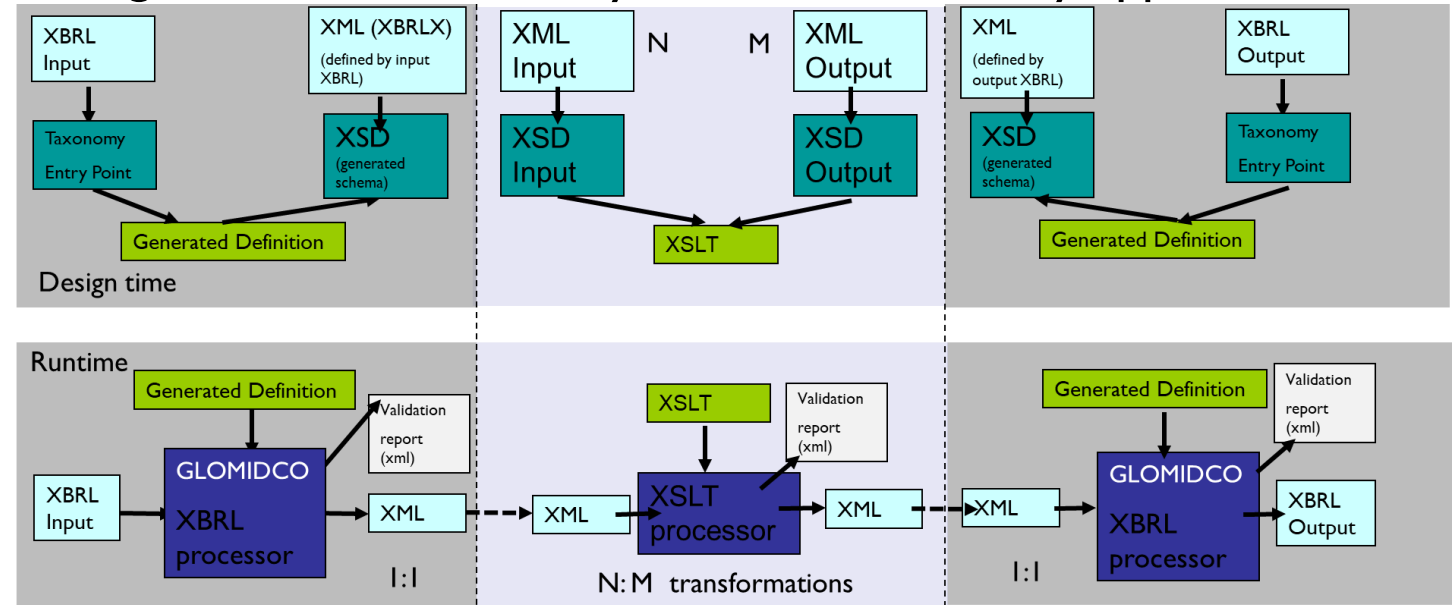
XBRL Input

XML (XBRLX)

(defined by input XBRL)

Taxonomy Entry Point

XSD (generated schema)

Generated Definition

Design time

XML Input

N

M

XML Output

XSD Input

XSD Output

XSLT

XML (defined by output XBRL)

XBRL Output

XSD (generated schema)

Taxonomy Entry Point

Generated Definition

Runtime

Generated Definition

Validation report (xml)

XBRL Input

GLOMIDCO XBRL processor

XML

1:1

XML

XSLT

Validation report (xml)

XSLT processor

XML

N: M transformations

XML

Generated Definition

Validation report (xml)

GLOMIDCO XBRL processor

XBRL Output

1:1